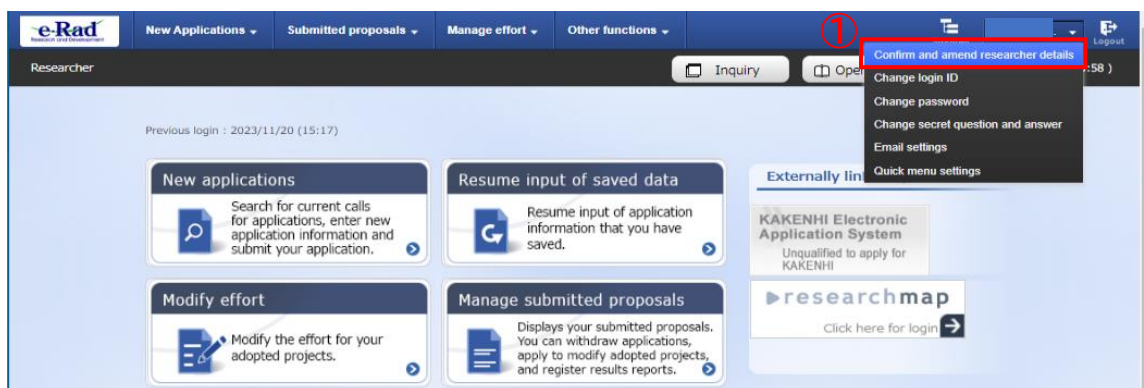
e-Rad
Research and Development

New Applications
Submitted proposals
Manage effort
Other functions

Logout

①

Researcher

Inquiry

Ope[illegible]

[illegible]:58 )

Confirm and amend researcher details
Change login ID
Change password
Change secret question and answer
Email settings
Quick menu settings

Previous login : 2023/11/20 (15:17)

New applications
Search for current calls for applications, enter new application information and submit your application.

Resume input of saved data
Resume input of application information that you have saved.

Externally lin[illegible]

KAKENHI Electronic Application System
Unqualified to apply for KAKENHI

Modify effort
Modify the effort for your adopted projects.

Manage submitted proposals
Displays your submitted proposals. You can withdraw applications, apply to modify adopted projects, and register results reports.

researchmap
Click here for login